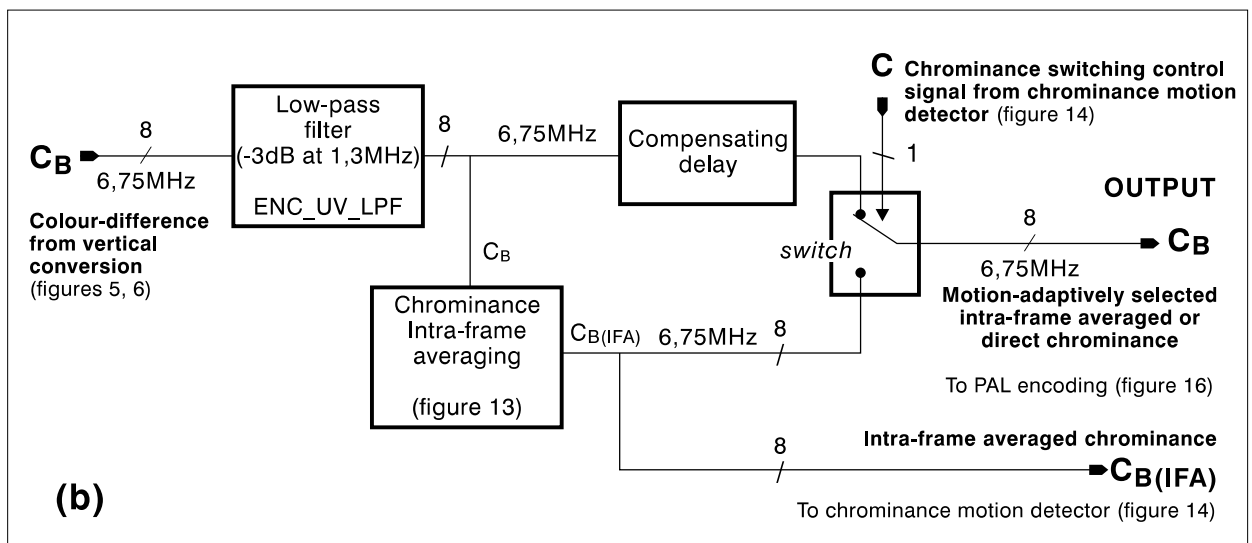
C Chrominance switching control signal from chrominance motion detector (figure 14)

$C_B$

8

6,75MHz

Colour-difference from vertical conversion (figures 5, 6)

Low-pass filter (-3dB at 1,3MHz)

ENC_UV_LPF

8

6,75MHz

Compensating delay

1

OUTPUT

switch

8

$C_B$

6,75MHz

Motion-adaptively selected intra-frame averaged or direct chrominance

To PAL encoding (figure 16)

$C_B$

Chrominance Intra-frame averaging

(figure 13)

$C_{B(IFA)}$

6,75MHz

8

8

Intra-frame averaged chrominance

$C_{B(IFA)}$

To chrominance motion detector (figure 14)

(b)